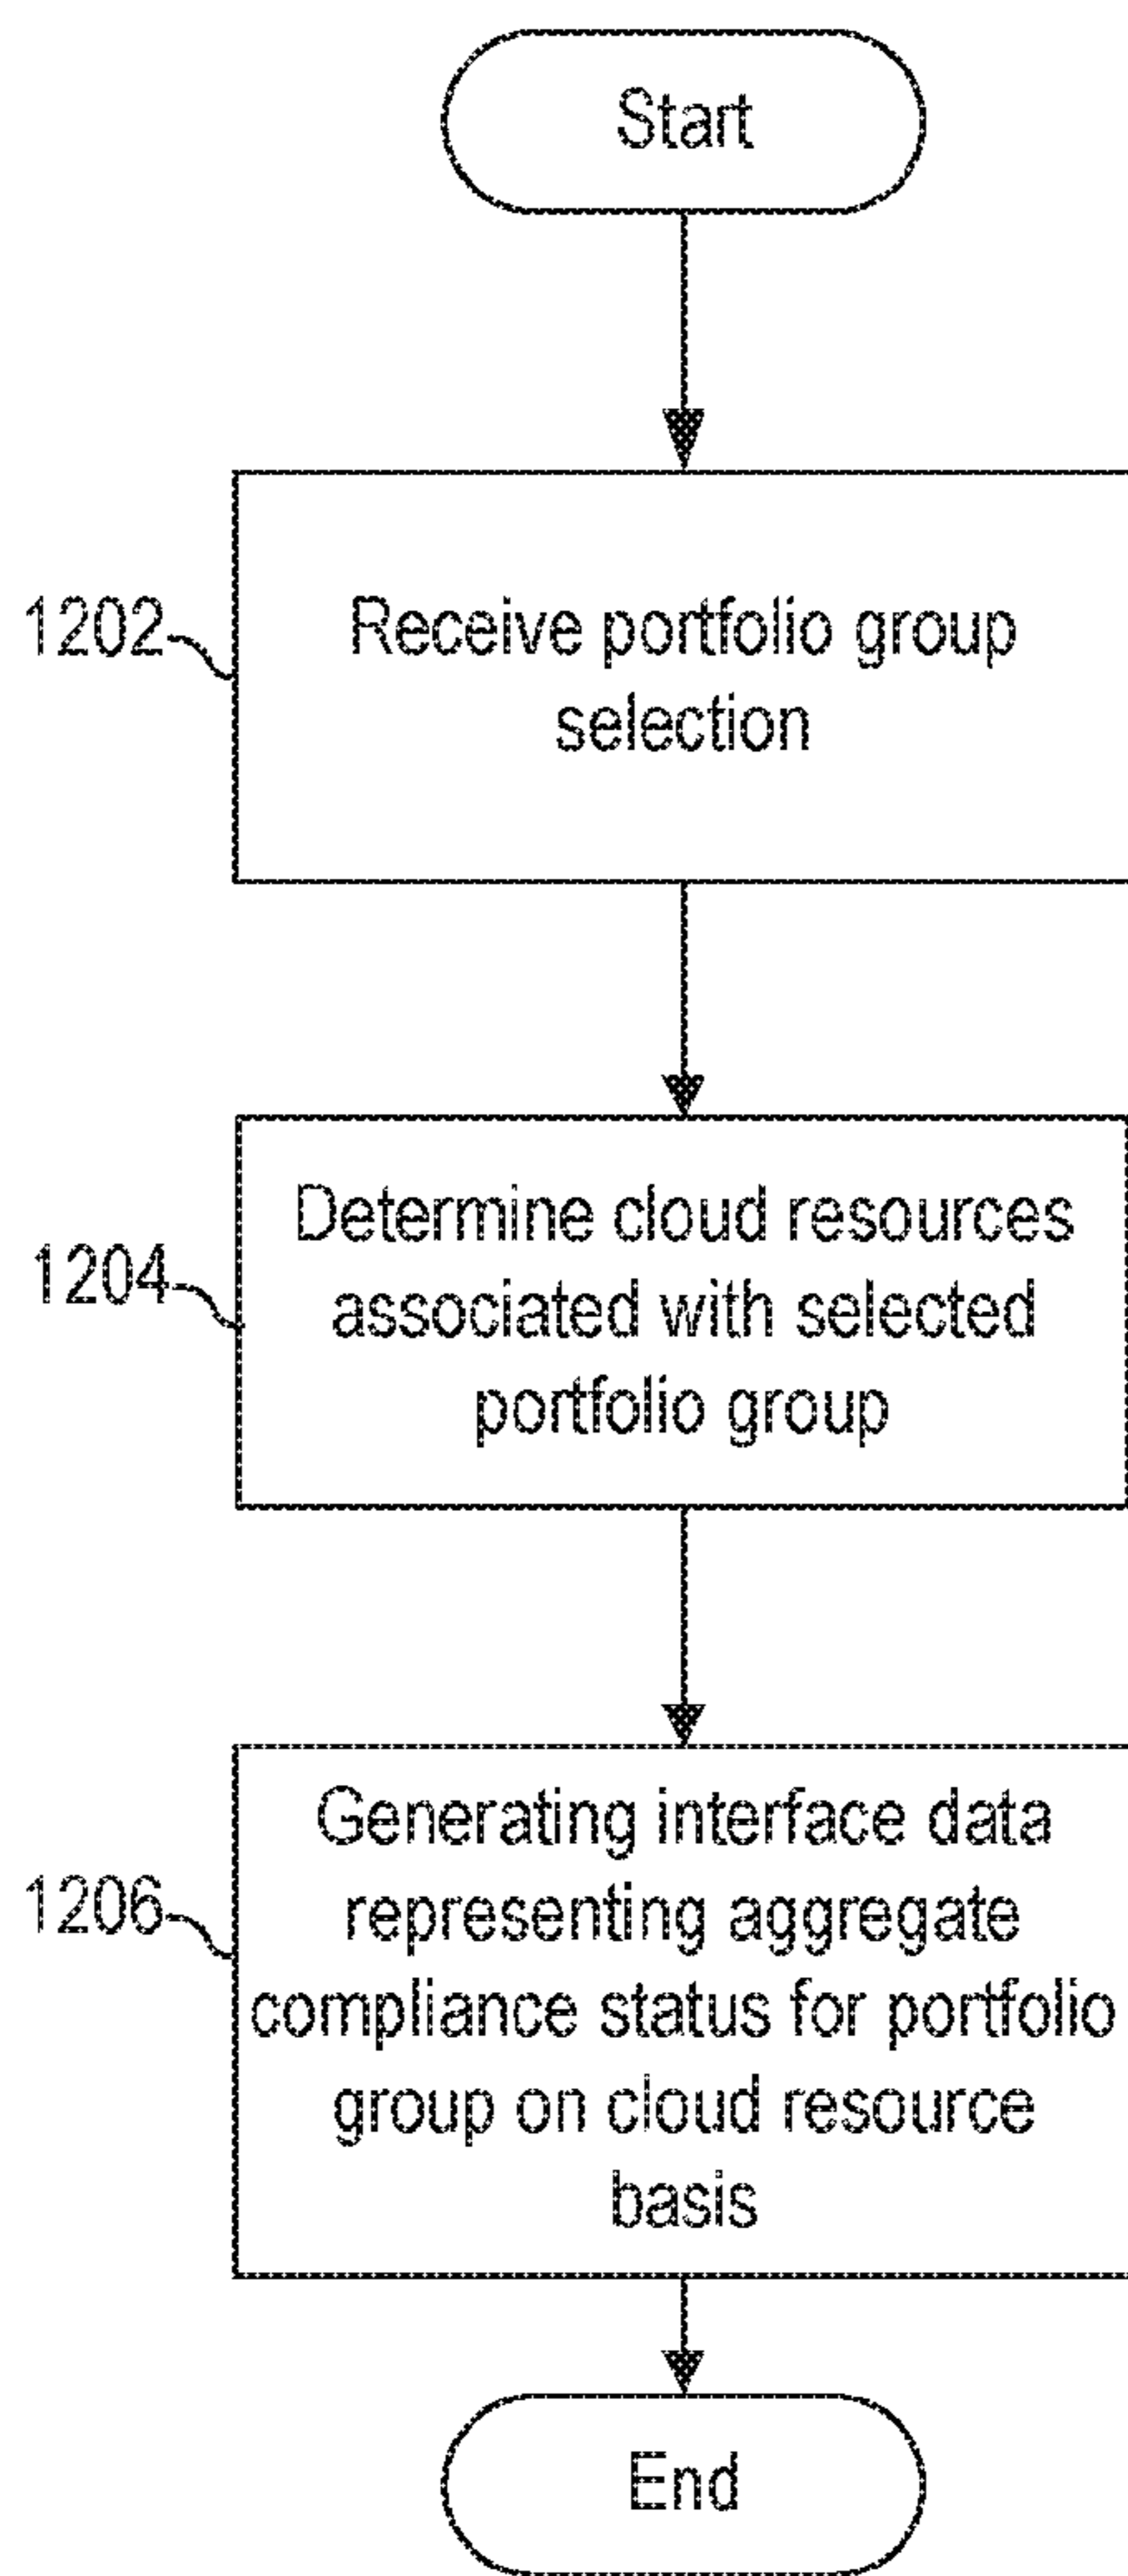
Start

1202

Receive portfolio group selection

1204

Determine cloud resources associated with selected portfolio group

1206

Generating interface data representing aggregate compliance status for portfolio group on cloud resource basis

End